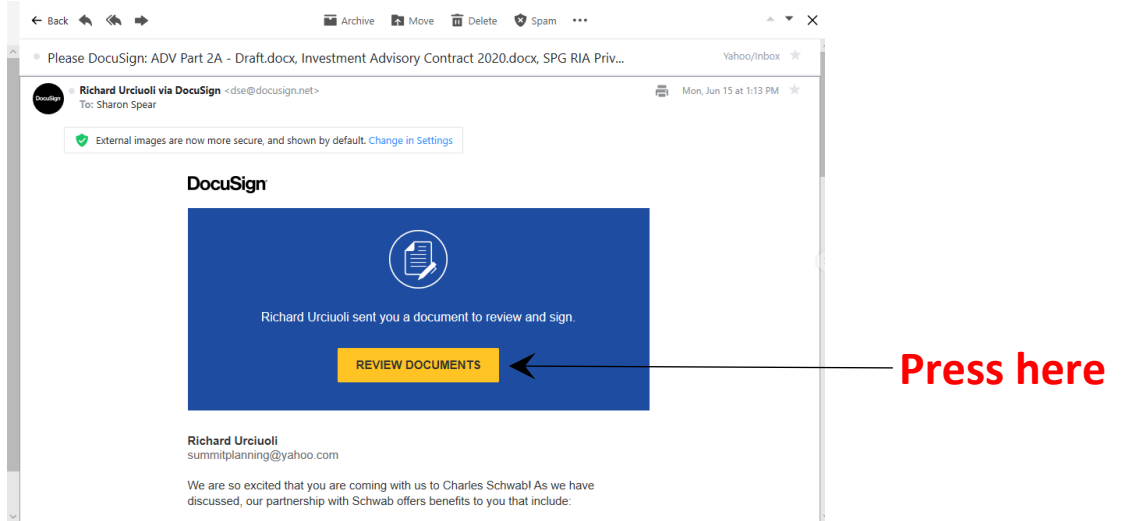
Back Archive Move Delete Spam •••

Please DocuSign: ADV Part 2A - Draft.docx, Investment Advisory Contract 2020.docx, SPG RIA Priv... Yahoo/Inbox

DocuSign

Richard Urciuoli via DocuSign <dse@docusign.net>
To: Sharon Spear

Mon, Jun 15 at 1:13 PM

External images are now more secure, and shown by default. Change in Settings

DocuSign

Richard Urciuoli sent you a document to review and sign.

REVIEW DOCUMENTS

Press here

Richard Urciuoli
summitplanning@yahoo.com

We are so excited that you are coming with us to Charles Schwab! As we have discussed, our partnership with Schwab offers benefits to you that include: